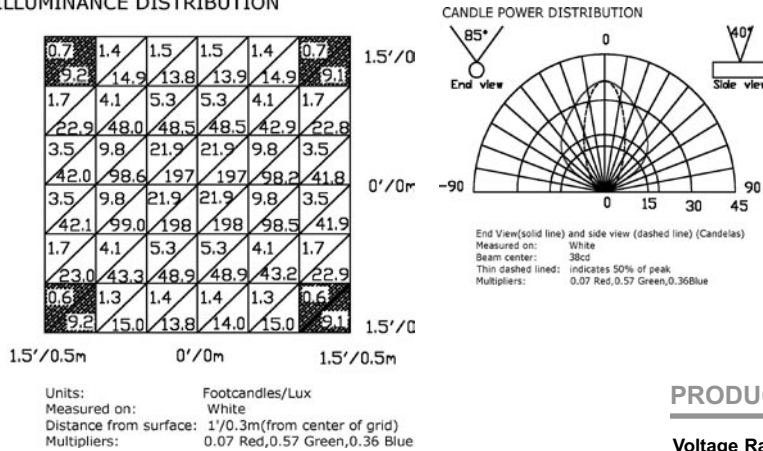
ILLUMINANCE DISTRIBUTION

| | | | | | |
|---|---|---|---|---|---|
| 0.7 / 9.2 | 1.4 / 14.9 | 1.5 / 13.8 | 1.5 / 13.9 | 1.4 / 14.9 | 0.7 / 9.1 |
| 1.7 / 22.9 | 4.1 / 48.0 | 5.3 / 48.5 | 5.3 / 48.5 | 4.1 / 42.9 | 1.7 / 22.8 |
| 3.5 / 42.0 | 9.8 / 98.6 | 21.9 / 197 | 21.9 / 197 | 9.8 / 98.2 | 3.5 / 41.8 |
| 3.5 / 42.1 | 9.8 / 99.0 | 21.9 / 198 | 21.9 / 198 | 9.8 / 98.5 | 3.5 / 41.9 |
| 1.7 / 23.0 | 4.1 / 43.3 | 5.3 / 48.9 | 5.3 / 48.9 | 4.1 / 43.2 | 1.7 / 22.9 |
| 0.6 / 9.2 | 1.3 / 15.0 | 1.4 / 13.8 | 1.4 / 14.0 | 1.3 / 15.0 | 0.6 / 9.1 |

1.5'/0
0'/0m
1.5'/0
1.5'/0.5m 0'/0m 1.5'/0.5m

Units: Footcandles/Lux
Measured on: White
Distance from surface: 1'/0.3m(from center of grid)
Multipliers: 0.07 Red,0.57 Green,0.36 Blue

CANDLE POWER DISTRIBUTION
85°
End view
40°
Side view
0
-90
0 15 30 45 90

End View(solid line) and side view (dashed line) (Candelas)
Measured on: White
Beam center: 38cd
Thin dashed lined: indicates 50% of peak
Multipliers: 0.07 Red,0.57 Green,0.36Blue

PRODU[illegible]

Voltage Ra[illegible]